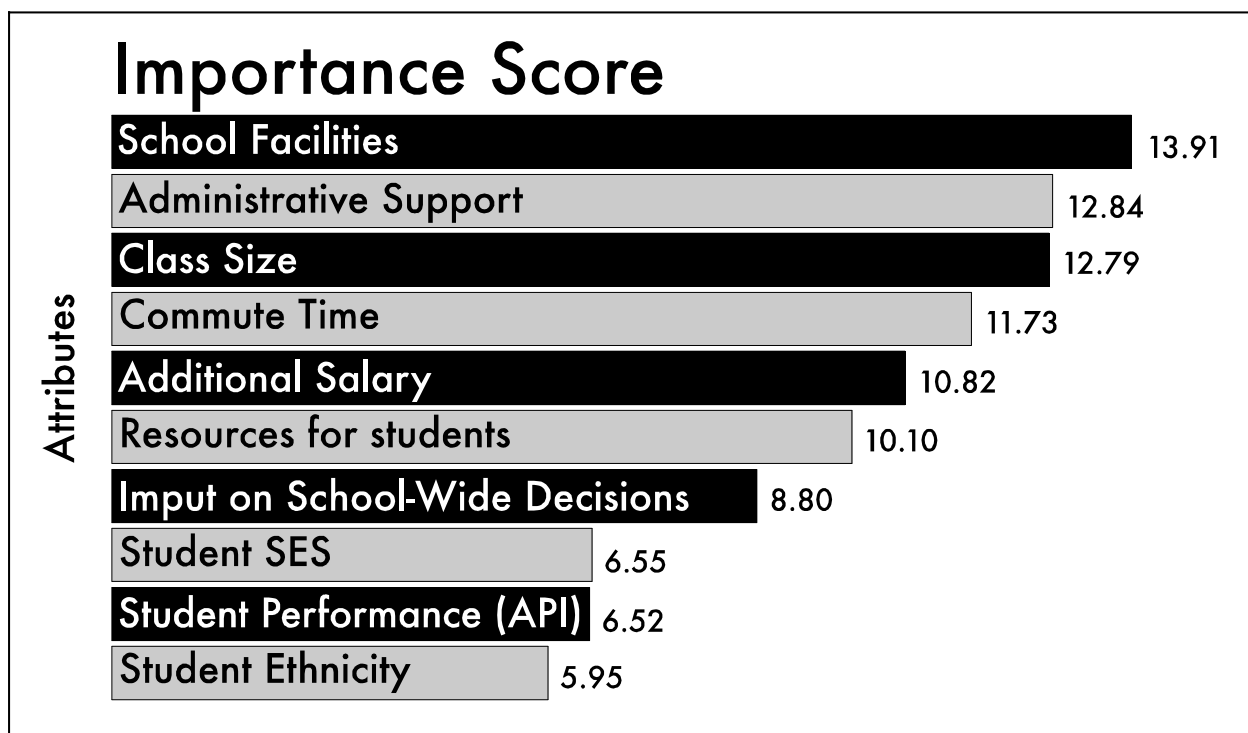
Importance Score

Attributes

School Facilities 13.91
Administrative Support 12.84
Class Size 12.79
Commute Time 11.73
Additional Salary 10.82
Resources for students 10.10
Imput on School-Wide Decisions 8.80
Student SES 6.55
Student Performance (API) 6.52
Student Ethnicity 5.95